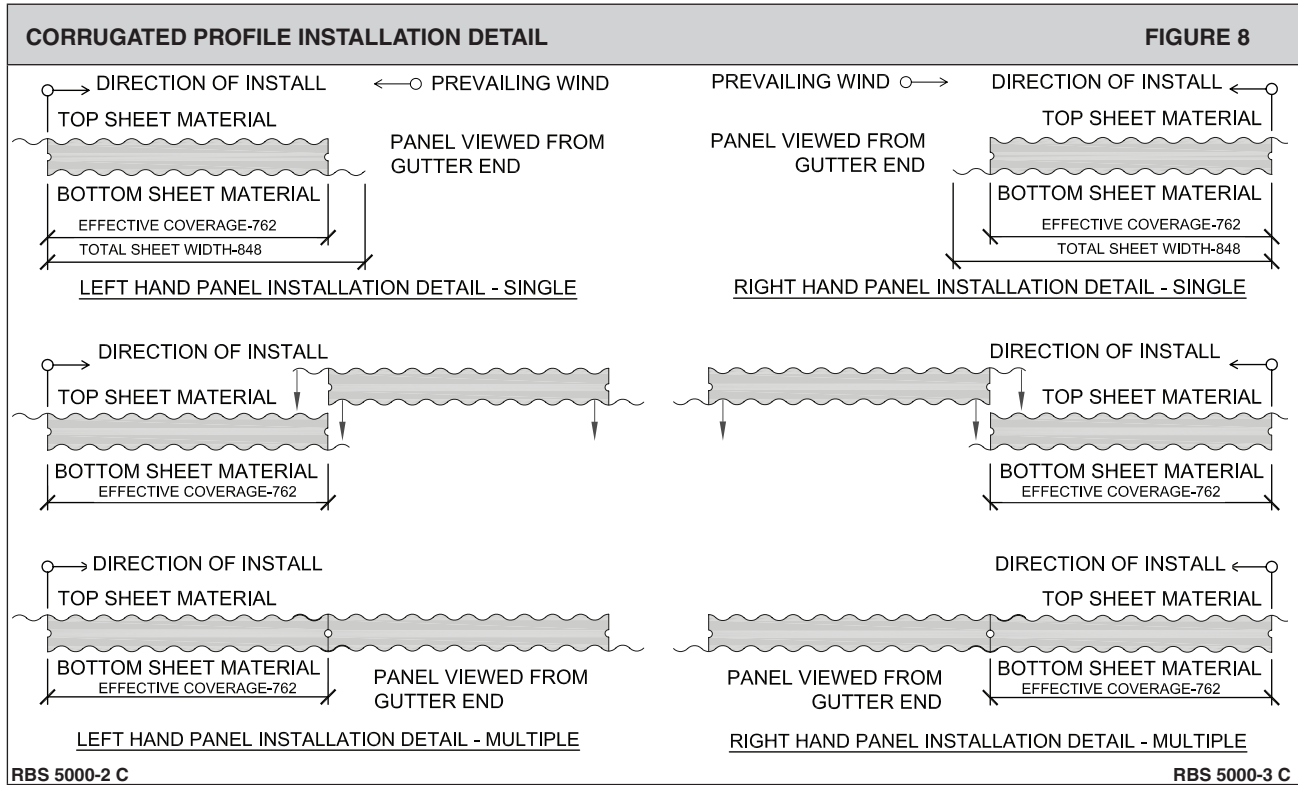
CORRUGATED PROFILE INSTALLATION DETAIL

FIGURE 8

DIRECTION OF INSTALL

PREVAILING WIND

TOP SHEET MATERIAL

PANEL VIEWED FROM GUTTER END

BOTTOM SHEET MATERIAL

EFFECTIVE COVERAGE-762

TOTAL SHEET WIDTH-848

LEFT HAND PANEL INSTALLATION DETAIL - SINGLE

PREVAILING WIND

DIRECTION OF INSTALL

TOP SHEET MATERIAL

PANEL VIEWED FROM GUTTER END

BOTTOM SHEET MATERIAL

EFFECTIVE COVERAGE-762

TOTAL SHEET WIDTH-848

RIGHT HAND PANEL INSTALLATION DETAIL - SINGLE

DIRECTION OF INSTALL

TOP SHEET MATERIAL

BOTTOM SHEET MATERIAL

EFFECTIVE COVERAGE-762

DIRECTION OF INSTALL

TOP SHEET MATERIAL

BOTTOM SHEET MATERIAL

EFFECTIVE COVERAGE-762

DIRECTION OF INSTALL

TOP SHEET MATERIAL

BOTTOM SHEET MATERIAL

EFFECTIVE COVERAGE-762

PANEL VIEWED FROM GUTTER END

LEFT HAND PANEL INSTALLATION DETAIL - MULTIPLE

DIRECTION OF INSTALL

TOP SHEET MATERIAL

PANEL VIEWED FROM GUTTER END

BOTTOM SHEET MATERIAL

EFFECTIVE COVERAGE-762

RIGHT HAND PANEL INSTALLATION DETAIL - MULTIPLE

RBS 5000-2 C

RBS 5000-3 C